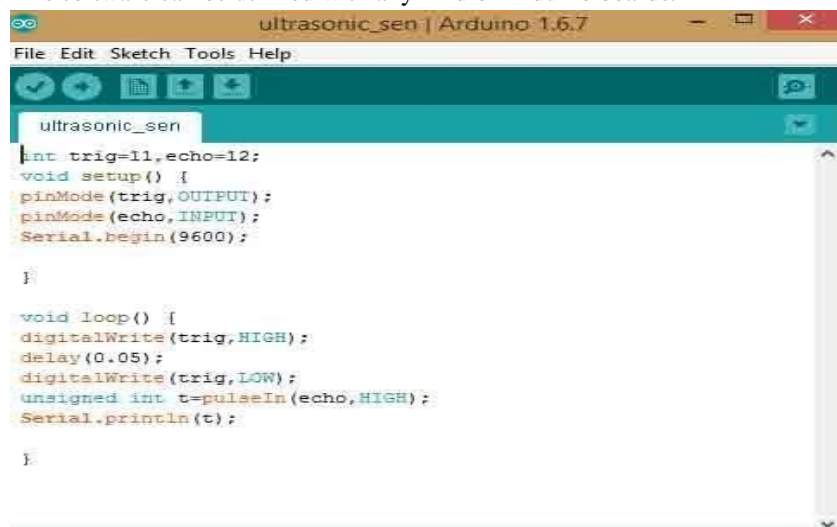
ultrasonic_sen | Arduino 1.6.7

File Edit Sketch Tools Help

ultrasonic_sen

int trig=11,echo=12;
void setup() {
pinMode(trig,OUTPUT);
pinMode(echo,INPUT);
Serial.begin(9600);

}

void loop() {
digitalWrite(trig,HIGH);
delay(0.05);
digitalWrite(trig,LOW);
unsigned int t=pulseIn(echo,HIGH);
Serial.println(t);

}